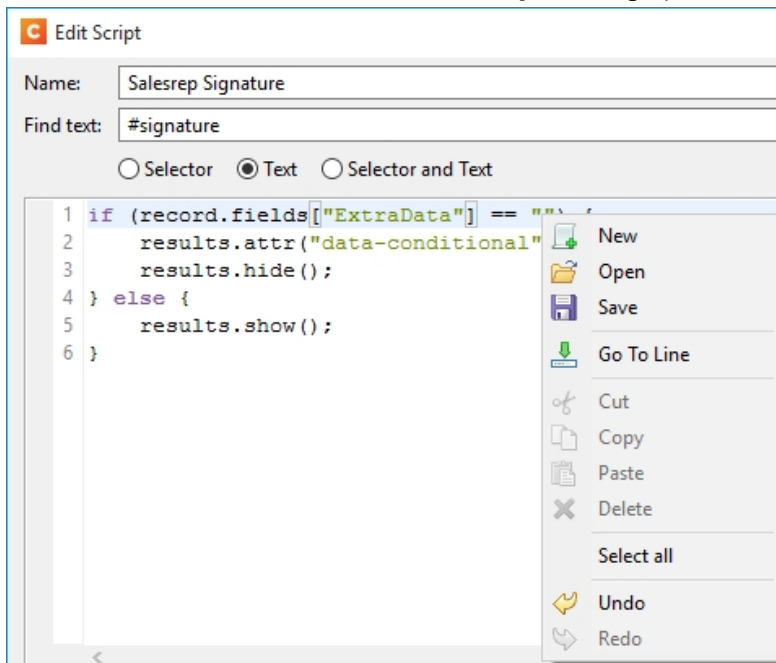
C Edit Script

Name: Salesrep Signature

Find text: #signature

Selector Text Selector and Text

1 if (record.fields["ExtraData"] == "") {
2 results.attr("data-conditional"
3 results.hide();
4 } else {
5 results.show();
6 }

New
Open
Save
Go To Line
Cut
Copy
Paste
Delete
Select all
Undo
Redo